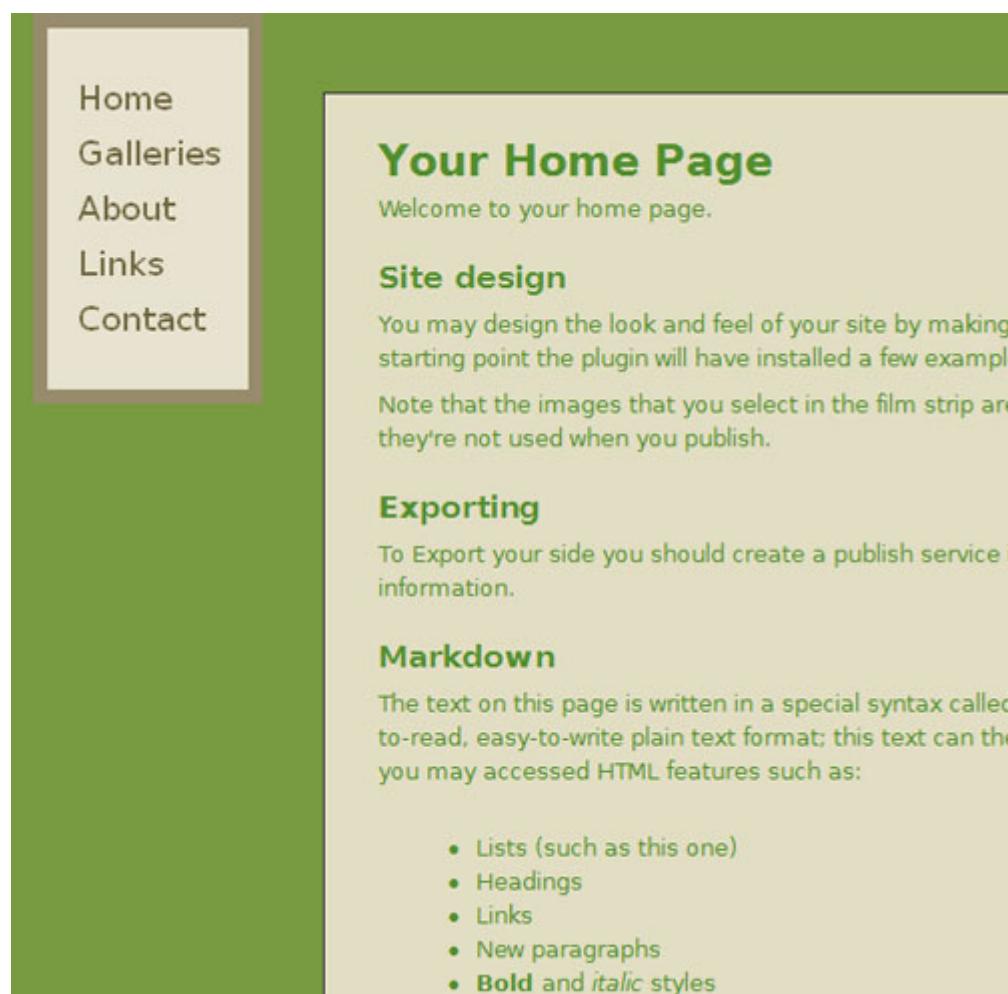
Home
Galleries
About
Links
Contact

# Your Home Page

Welcome to your home page.

## Site design

You may design the look and feel of your site by making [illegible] starting point the plugin will have installed a few exampl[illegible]

Note that the images that you select in the film strip ar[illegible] they're not used when you publish.

## Exporting

To Export your side you should create a publish service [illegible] information.

## Markdown

The text on this page is written in a special syntax calle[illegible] to-read, easy-to-write plain text format; this text can th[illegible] you may accessed HTML features such as:

- Lists (such as this one)
- Headings
- Links
- New paragraphs
- **Bold** and *italic* styles